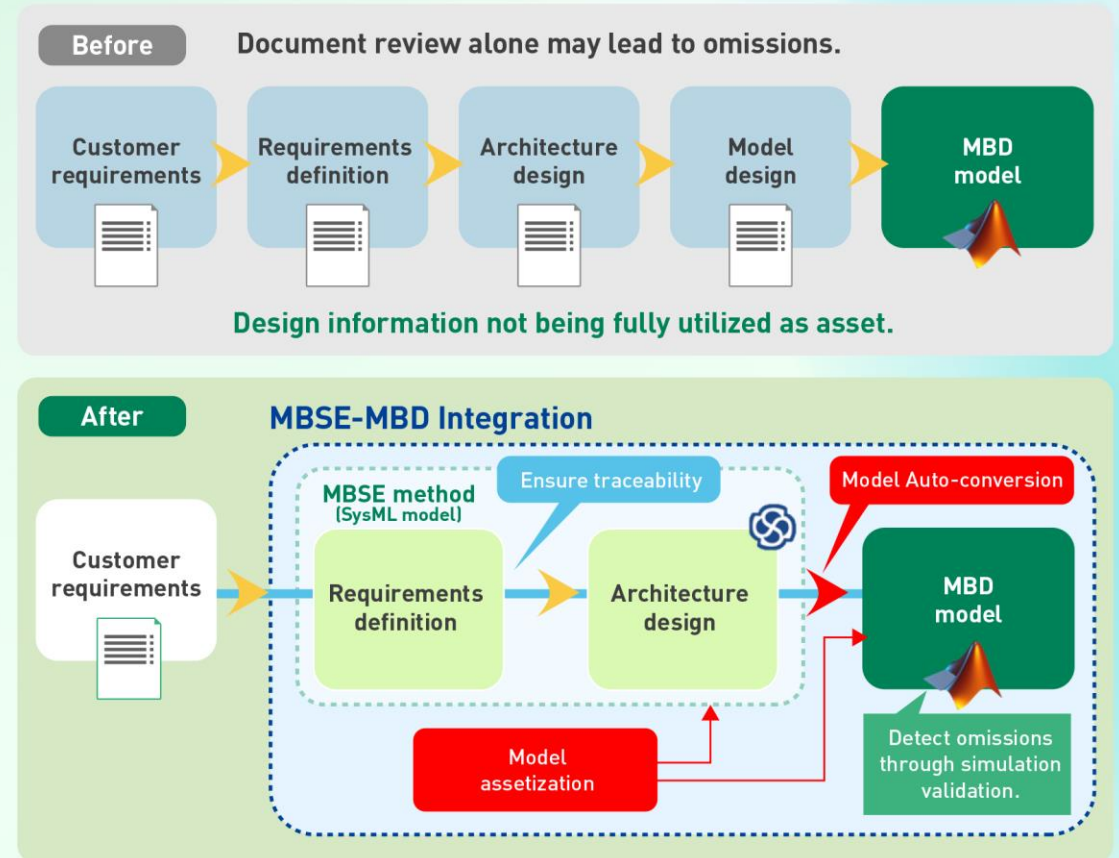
Before

Document review alone may lead to omissions.

Customer requirements

Requirements definition

Architecture design

Model design

MBD model

Design information not being fully utilized as asset.

After

MBSE-MBD Integration

Customer requirements

MBSE method (SysML model)

Ensure traceability

Requirements definition

Architecture design

Model Auto-conversion

MBD model

Model assetization

Detect omissions through simulation validation.